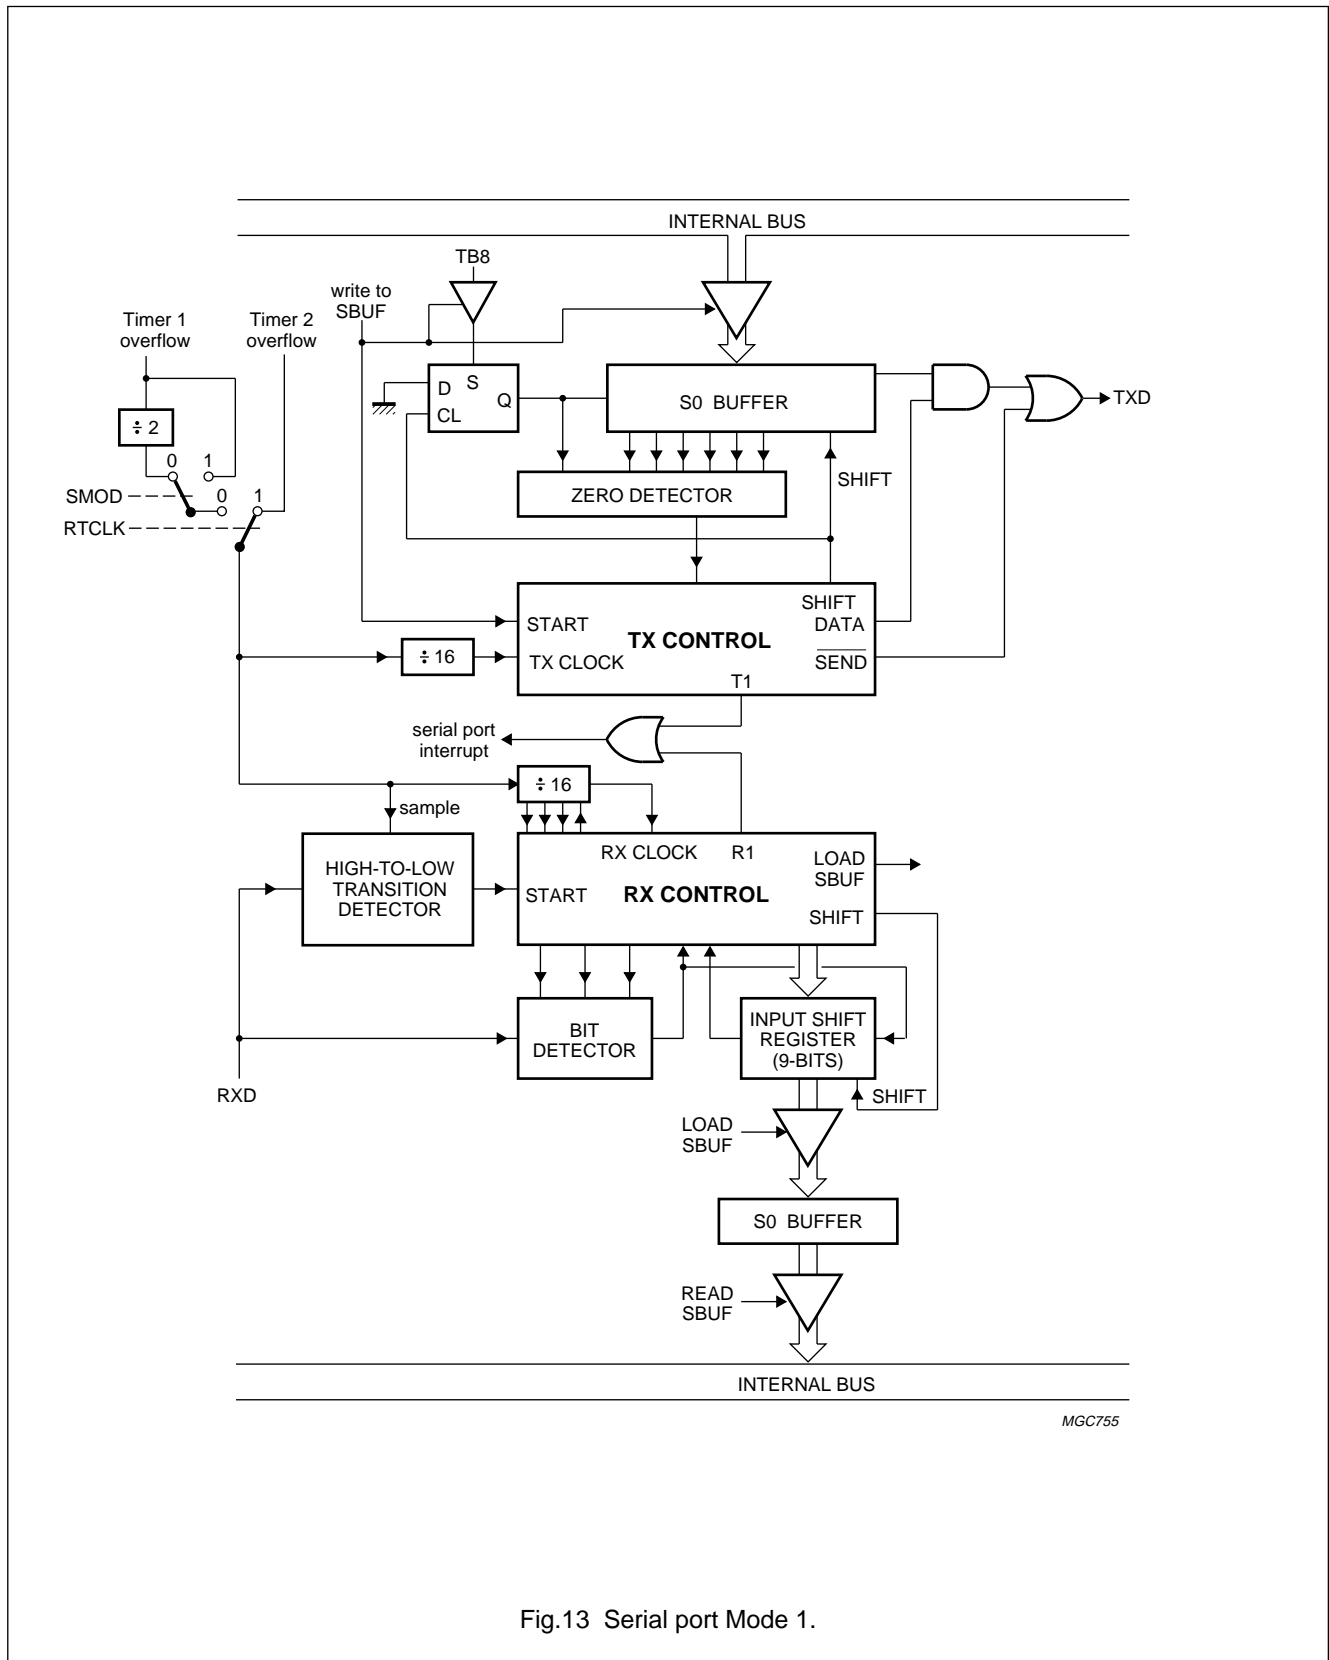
INTERNAL BUS

TB8

write to SBUF

Timer 1 overflow

Timer 2 overflow

D S

CL Q

S0 BUFFER

TXD

$\div 2$

0 1

SMOD

0 1

RTCLK

ZERO DETECTOR

SHIFT

START

TX CONTROL

SHIFT DATA

$\div 16$

TX CLOCK

$\overline{SEND}$

T1

serial port interrupt

$\div 16$

sample

RX CLOCK

R1

HIGH-TO-LOW TRANSITION DETECTOR

START

RX CONTROL

LOAD SBUF

SHIFT

BIT DETECTOR

INPUT SHIFT REGISTER (9-BITS)

RXD

SHIFT

LOAD SBUF

S0 BUFFER

READ SBUF

INTERNAL BUS

MGC755

Fig.13 Serial port Mode 1.